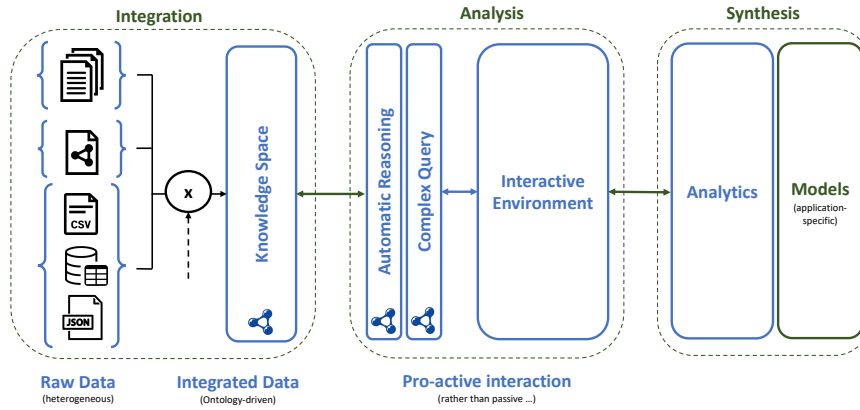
Integration

Analysis

Synthesis

CSV

JSON

x

Knowledge Space

Automatic Reasoning

Complex Query

Interactive Environment

Analytics

Models
(application-specific)

Raw Data
(heterogeneous)

Integrated Data
(Ontology-driven)

Pro-active interaction
(rather than passive ...)